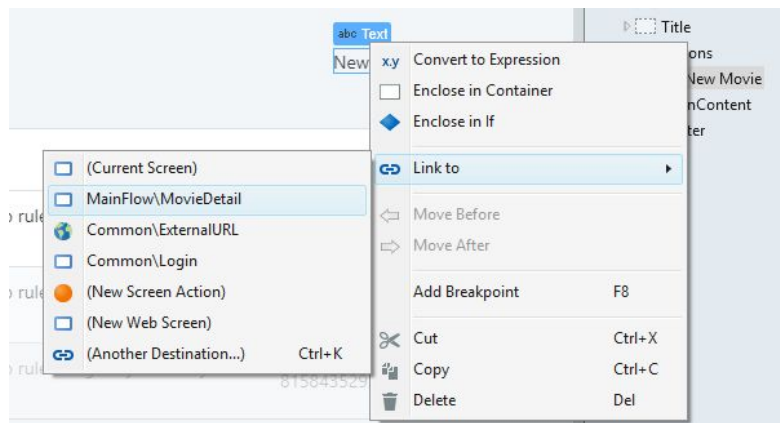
abc Text

New

x.y Convert to Expression
Enclose in Container
Enclose in If
Link to
Move Before
Move After
Add Breakpoint F8
Cut Ctrl+X
Copy Ctrl+C
Delete Del

(Current Screen)
MainFlow\MovieDetail
Common\ExternalURL
Common\Login
(New Screen Action)
(New Web Screen)
(Another Destination...) Ctrl+K

rul
rul
rul
815843529

Title
ons
New Movie
nContent
ter